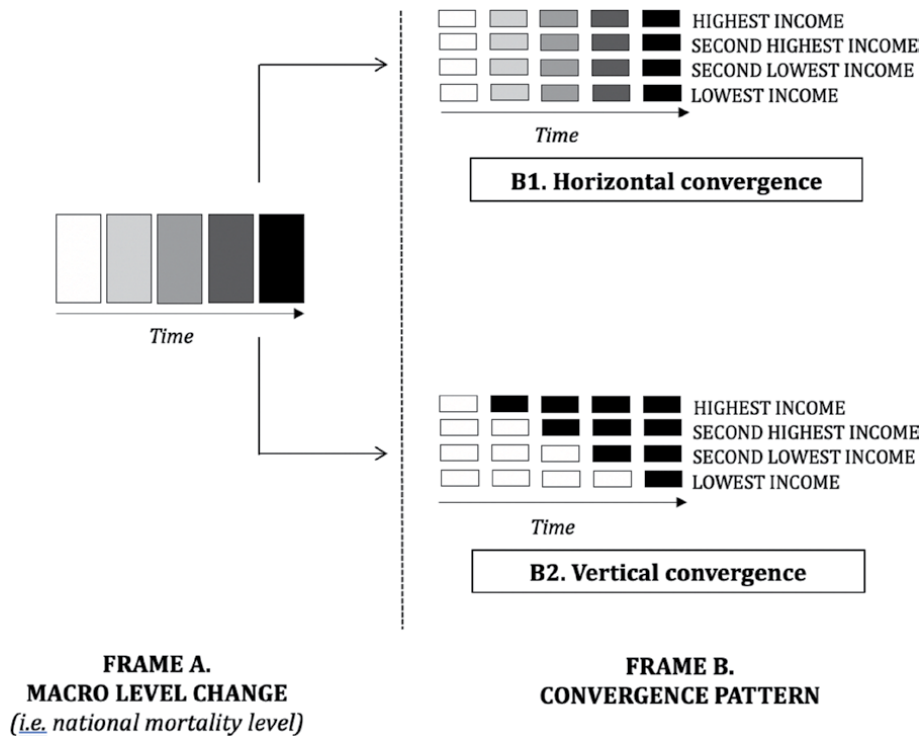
Time

HIGHEST INCOME
SECOND HIGHEST INCOME
SECOND LOWEST INCOME
LOWEST INCOME

Time

B1. Horizontal convergence

HIGHEST INCOME
SECOND HIGHEST INCOME
SECOND LOWEST INCOME
LOWEST INCOME

Time

B2. Vertical convergence

FRAME A.
MACRO LEVEL CHANGE
(i.e. national mortality level)

FRAME B.
CONVERGENCE PATTERN